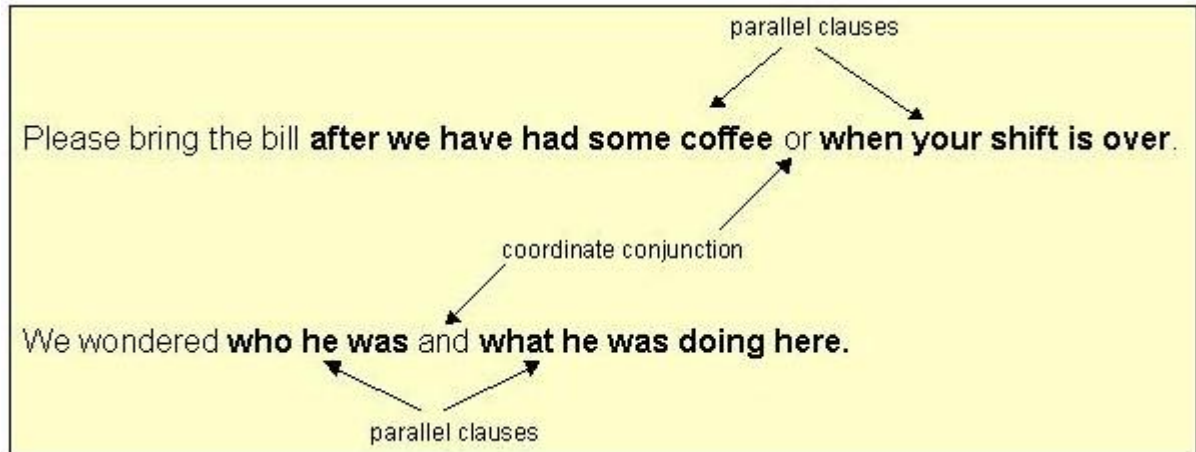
parallel clauses

Please bring the bill **after we have had some coffee** or **when your shift is over**.

coordinate conjunction

We wondered **who he was** and **what he was doing here.**

parallel clauses